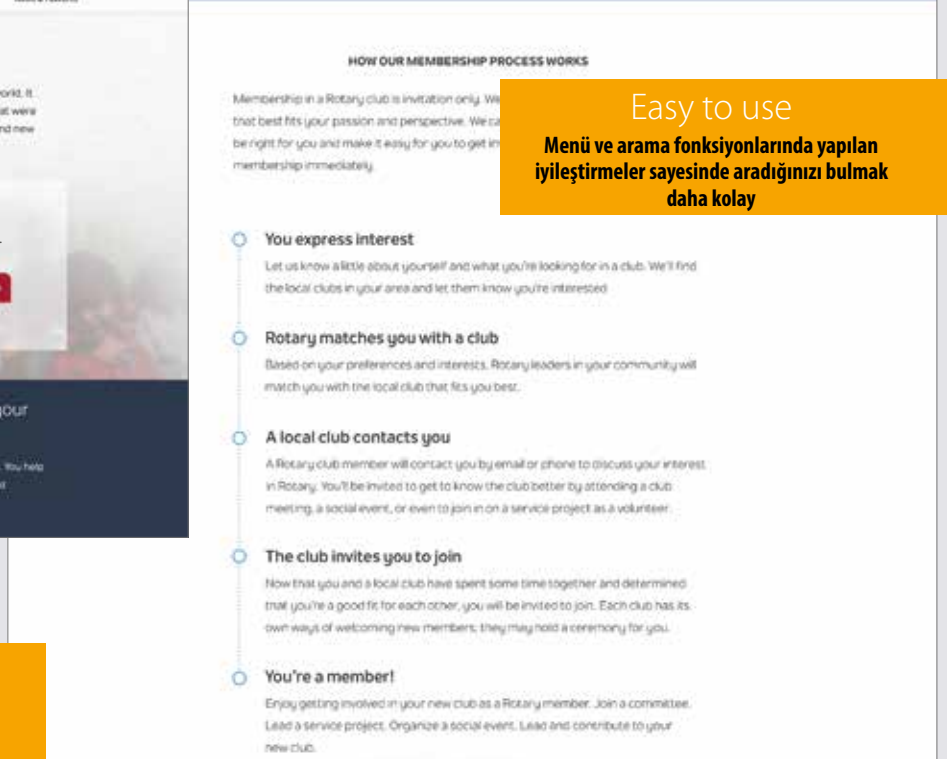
HOW OUR MEMBERSHIP PROCESS WORKS

Membership in a Rotary club is invitation only. We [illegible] that best fits your passion and perspective. We ca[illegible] be right for you and make it easy for you to get in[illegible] membership immediately.

Easy to use

Menü ve arama fonksiyonlarında yapılan iyileştirmeler sayesinde aradığınızı bulmak daha kolay

You express interest

Let us know a little about yourself and what you're looking for in a club. We'll find the local clubs in your area and let them know you're interested.

Rotary matches you with a club

Based on your preferences and interests, Rotary leaders in your community will match you with the local club that fits you best.

A local club contacts you

A Rotary club member will contact you by email or phone to discuss your interest in Rotary. You'll be invited to get to know the club better by attending a club meeting, a social event, or even to join in on a service project as a volunteer.

The club invites you to join

Now that you and a local club have spent some time together and determined that you're a good fit for each other, you will be invited to join. Each club has its own ways of welcoming new members; they may hold a ceremony for you.

You're a member!

Enjoy getting involved in your new club as a Rotary member. Join a committee. Lead a service project. Organize a social event. Lead and contribute to your new club.

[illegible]orld. It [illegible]at were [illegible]nd new

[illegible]our

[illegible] You help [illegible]t